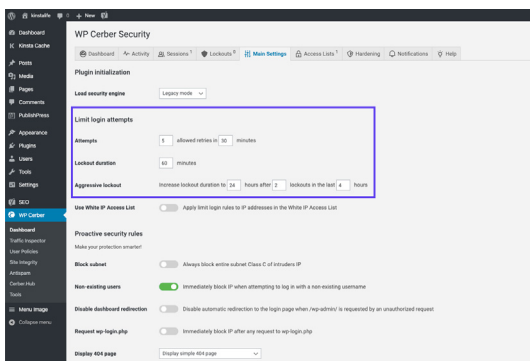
kinstalife 0 + New

Dashboard
Kinsta Cache
Posts
Media
Pages
Comments
PublishPress
Appearance
Plugins
Users
Tools
Settings
SEO
WP Cerber
Dashboard
Traffic Inspector
User Policies
Site Integrity
Antispam
Cerber.Hub
Tools
Menu Image
Collapse menu

WP Cerber Security

Dashboard | Activity | Sessions 1 | Lockouts 0 | Main Settings | Access Lists 1 | Hardening | Notifications | Help

Plugin initialization

Load security engine | Legacy mode

Limit login attempts

Attempts | 5 allowed retries in 10 minutes

Lockout duration | 60 minutes

Aggressive lockout | Increase lockout duration to 24 hours after 2 lockouts in the last 4 hours

Use White IP Access List | Apply limit login rules to IP addresses in the White IP Access List

Proactive security rules

Make your protection smarter!

Block subnet | Always block entire subnet Class C of intruders IP

Non-existing users | Immediately block IP when attempting to log in with a non-existing username

Disable dashboard redirection | Disable automatic redirection to the login page when /wp-admin/ is requested by an unauthorized request

Request wp-login.php | Immediately block IP after any request to wp-login.php

Display 404 page | Display simple 404 page